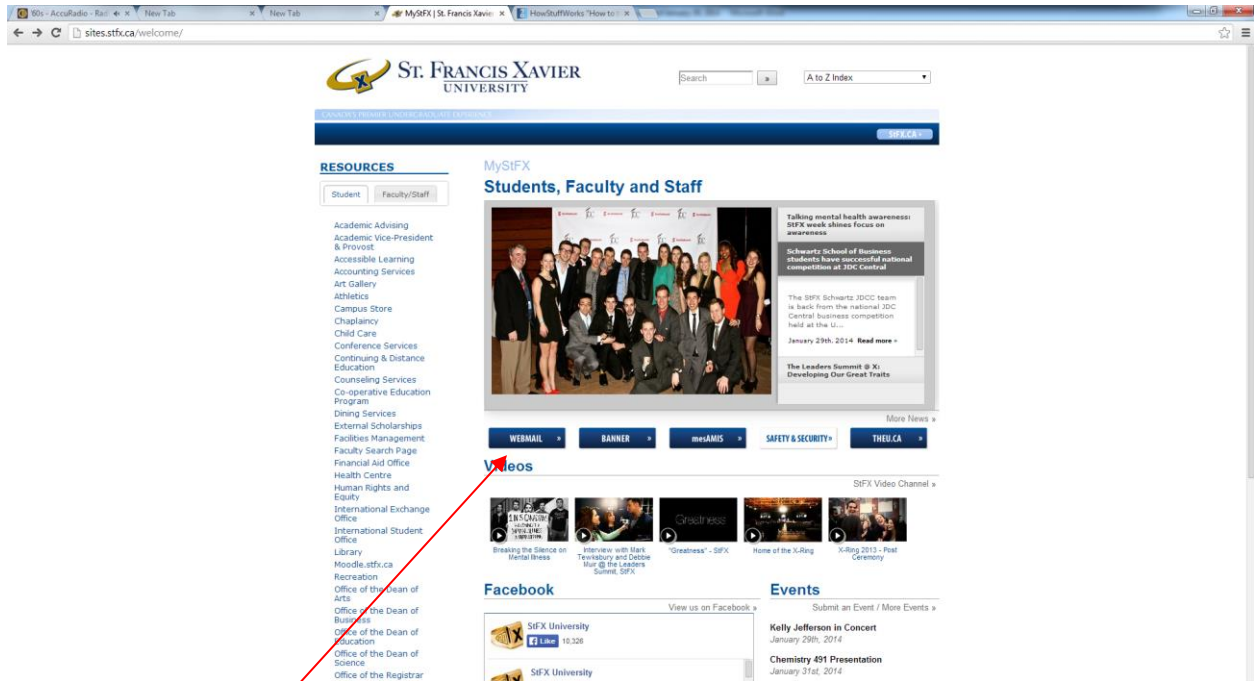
'80s - AccuRadio - Rad × New Tab × New Tab × MyStFX | St. Francis Xavier × HowStuffWorks "How to × 

sites.stfx.ca/welcome/

ST. FRANCIS XAVIER UNIVERSITY

Search »
A to Z Index

CANADA'S PREMIER UNDERGRADUATE EXPERIENCE

STFX.CA »

RESOURCES

Student Faculty/Staff

Academic Advising
Academic Vice-President & Provost
Accessible Learning
Accounting Services
Art Gallery
Athletics
Campus Store
Chaplaincy
Child Care
Conference Services
Continuing & Distance Education
Counseling Services
Co-operative Education Program
Dining Services
External Scholarships
Facilities Management
Faculty Search Page
Financial Aid Office
Health Centre
Human Rights and Equity
International Exchange Office
International Student Office
Library
Moodle.stfx.ca
Recreation
Office of the Dean of Arts
Office of the Dean of Business
Office of the Dean of Education
Office of the Dean of Science
Office of the Registrar

MyStFX
Students, Faculty and Staff

Talking mental health awareness: StFX week shines focus on awareness

Schwartz School of Business students have successful national competition at JDC Central

The StFX Schwartz JDCC team is back from the national JDC Central business competition held at the U...

January 29th, 2014 Read more »

The Leaders Summit @ X: Developing Our Great Traits

More News »

WEBMAIL » BANNER » mesAMIS » SAFETY & SECURITY » THEU.CA »

Videos

StFX Video Channel »

Breaking the Silence on Mental Illness
Interview with Mark Tewksbury and Debbie Muir @ the Leaders Summit, StFX
"Greatness" - StFX
Home of the X-Ring
X-Ring 2013 - Post Ceremony

Facebook

View us on Facebook »

StFX University
Like 10,326

StFX University

Events

Submit an Event / More Events »

Kelly Jefferson in Concert
January 29th, 2014

Chemistry 491 Presentation
January 31st, 2014